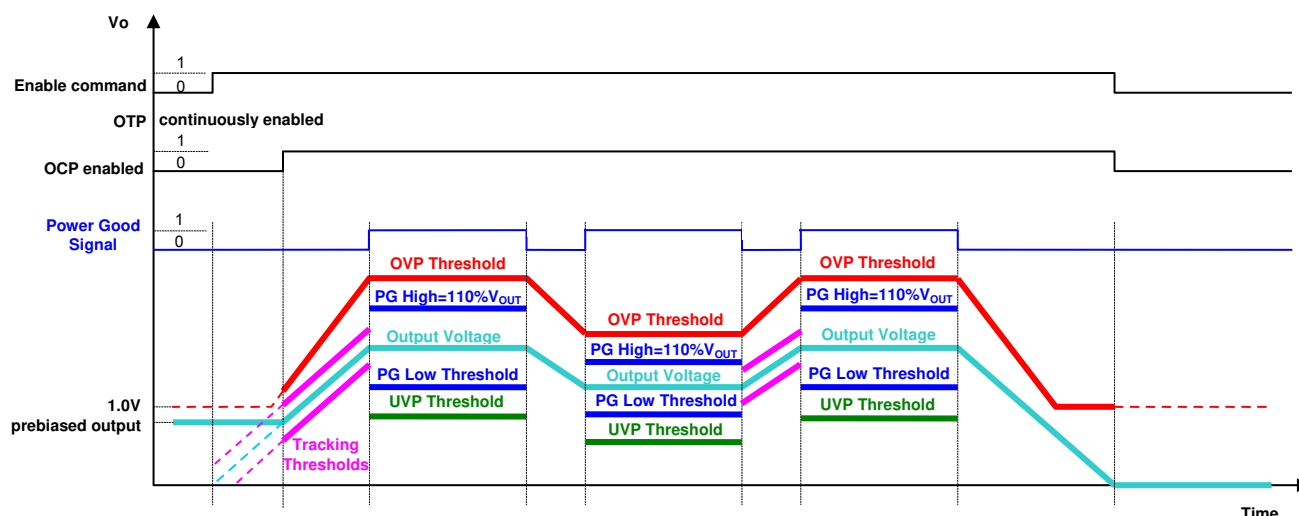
Vo

Enable command 1 0

OTP continuously enabled

OCP enabled 1 0

Power Good Signal 1 0

OVP Threshold
PG High=110%$V_{OUT}$
Output Voltage
PG Low Threshold
UVP Threshold

OVP Threshold
PG High=110%$V_{OUT}$
Output Voltage
PG Low Threshold
UVP Threshold

OVP Threshold
PG High=110%$V_{OUT}$
Output Voltage
PG Low Threshold
UVP Threshold

1.0V prebiased output

Tracking Thresholds

Time